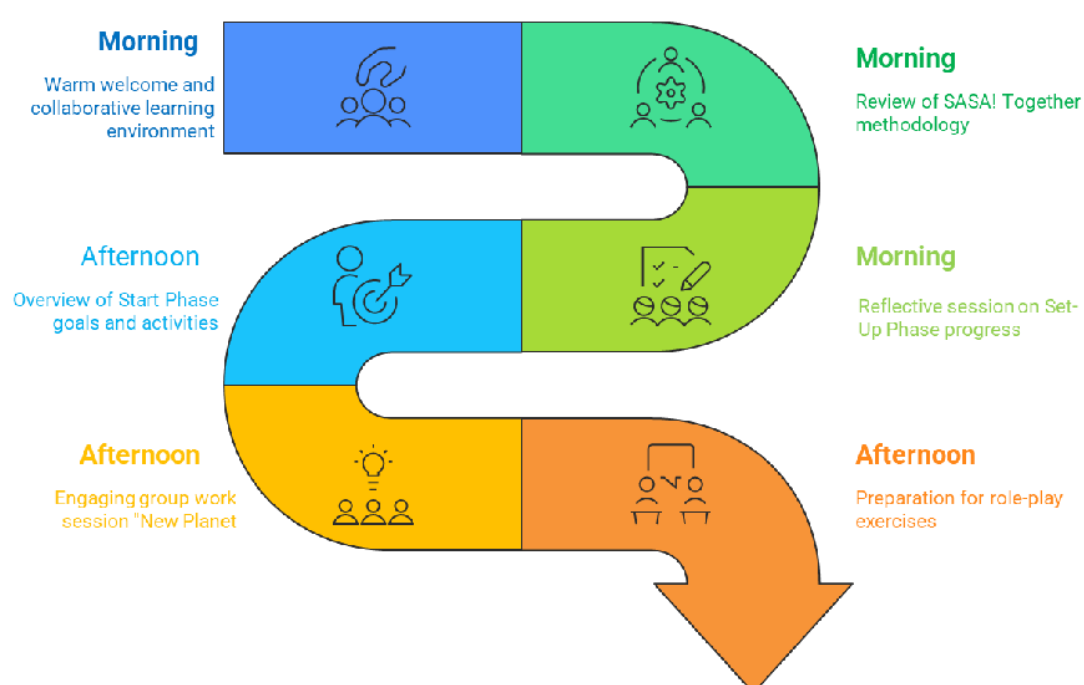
Morning

Warm welcome and collaborative learning environment

Morning

Review of SASA! Together methodology

Afternoon

Overview of Start Phase goals and activities

Morning

Reflective session on Set-Up Phase progress

Afternoon

Engaging group work session "New Planet

Afternoon

Preparation for role-play exercises